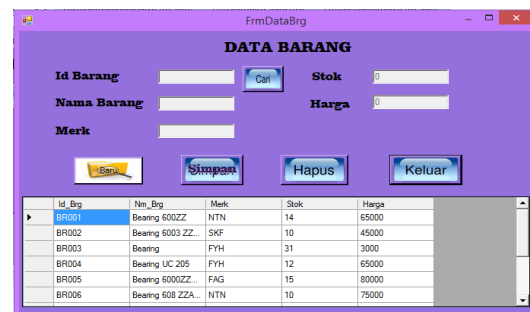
FrmDataBrg

DATA BARANG

Id Barang
Cari
Stok
0

Nama Barang
Harga
0

Merk

Baru
Simpan
Hapus
Keluar

| Id_Brg | Nm_Brg | Merk | Stok | Harga |
|---|---|---|---|---|
| BR001 | Bearing 600ZZ | NTN | 14 | 65000 |
| BR002 | Bearing 6003 ZZ... | SKF | 10 | 45000 |
| BR003 | Bearing | FYH | 31 | 3000 |
| BR004 | Bearing UC 205 | FYH | 12 | 65000 |
| BR005 | Bearing 6000ZZ... | FAG | 15 | 80000 |
| BR006 | Bearing 608 ZZA... | NTN | 10 | 75000 |